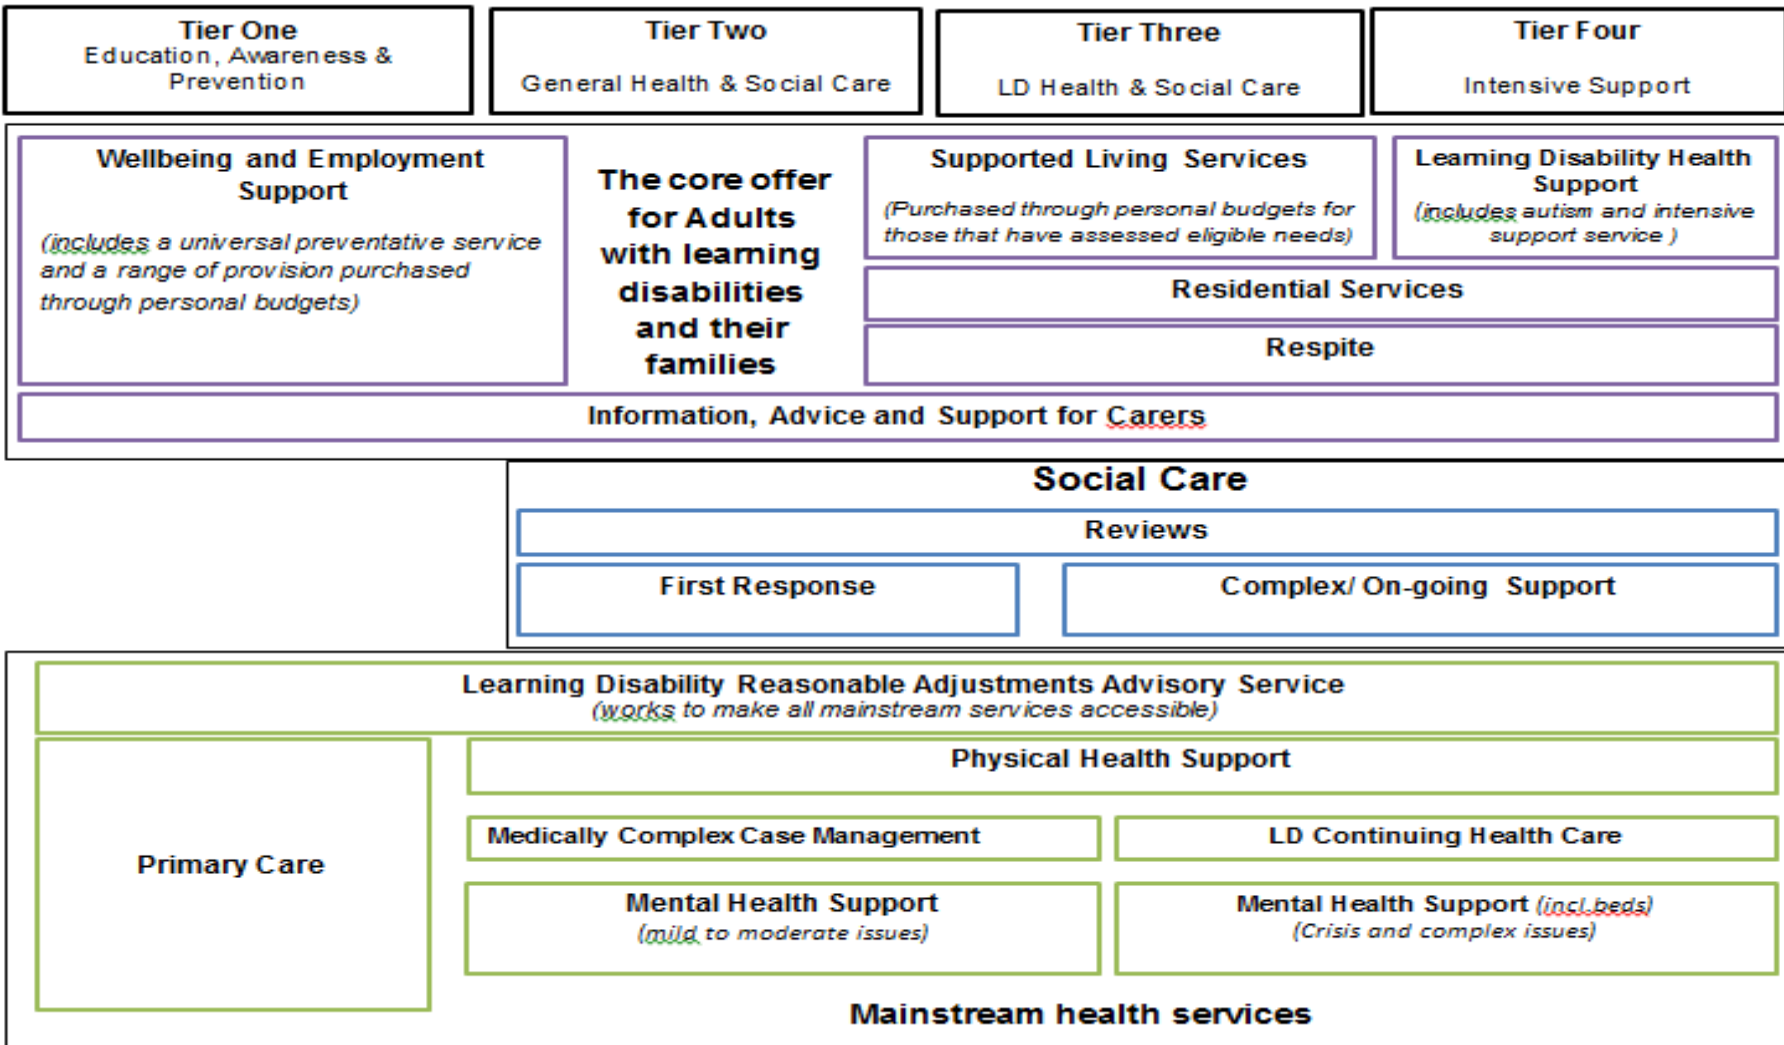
Tier One
Education, Awareness & Prevention

Tier Two
General Health & Social Care

Tier Three
LD Health & Social Care

Tier Four
Intensive Support

Wellbeing and Employment Support

(includes a universal preventative service and a range of provision purchased through personal budgets)

The core offer for Adults with learning disabilities and their families

Supported Living Services
(Purchased through personal budgets for those that have assessed eligible needs)

Learning Disability Health Support
(includes autism and intensive support service )

Residential Services

Respite

Information, Advice and Support for Carers

Social Care

Reviews

First Response

Complex/ On-going Support

Learning Disability Reasonable Adjustments Advisory Service
(works to make all mainstream services accessible)

Primary Care

Physical Health Support

Medically Complex Case Management

LD Continuing Health Care

Mental Health Support
(mild to moderate issues)

Mental Health Support (incl.beds)
(Crisis and complex issues)

Mainstream health services